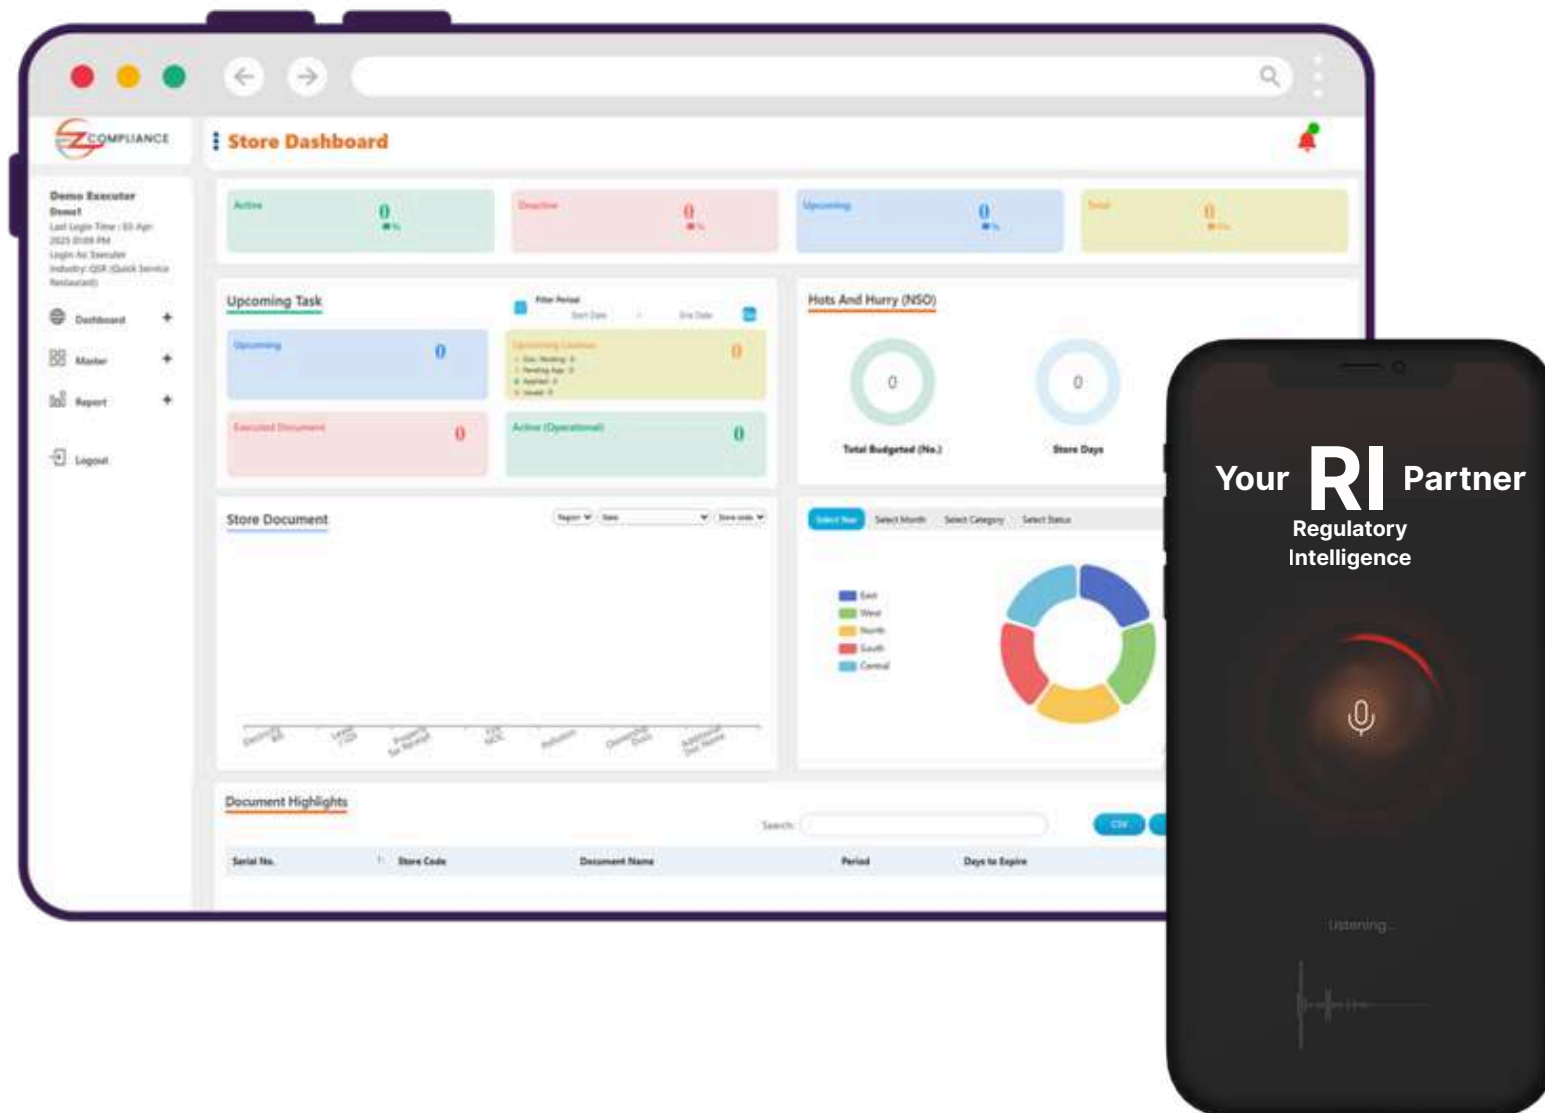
COMPLIANCE

Store Dashboard

Demo Executor
Demo1
Last Login Time : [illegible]
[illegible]
Login As: Executor
Industry: QSR (Quick Service Restaurant)

Dashboard +
Master +
Report +
Logout

Active 0
Deactive 0
Upcoming 0
Total 0

Upcoming Task
Filter Period
Start Date - End Date

Upcoming 0
Upcoming License 0
Executed Document 0
Active (Operational) 0

Hots And Hurry (NSO)
0
Total Budgeted (No.)
0
Store Days

Store Document

Select Year Select Month Select Category Select Status

East
West
North
South
Central

Document Highlights
Search:
CSV

| Serial No. | Store Code | Document Name | Period | Days to Expire |
|---|---|---|---|---|

Your RI Partner
Regulatory Intelligence

Listening...